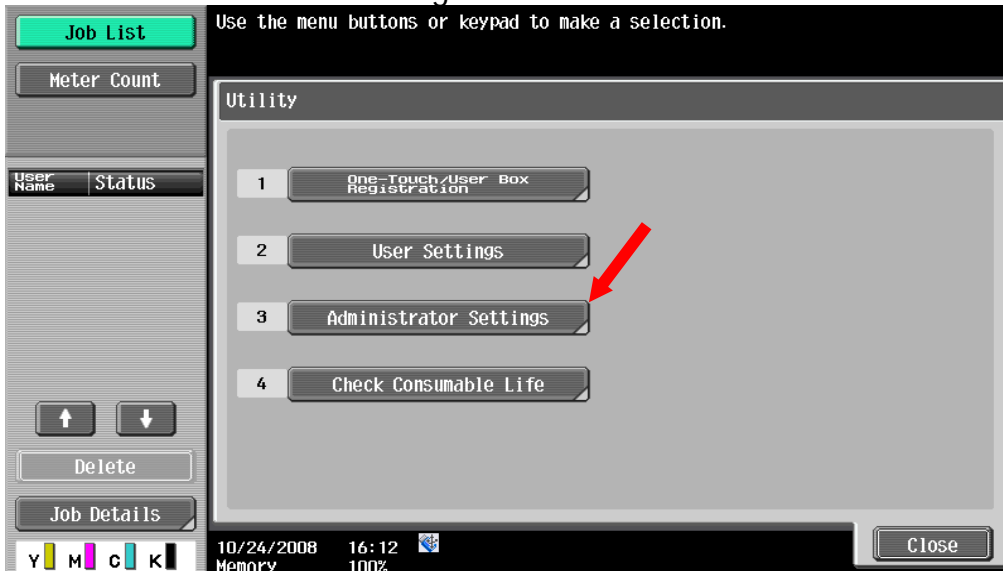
Job List

Meter Count

User Name | Status

Delete

Job Details

Y M C K

Use the menu buttons or keypad to make a selection.

Utility

1 One-Touch/User Box Registration

2 User Settings

3 Administrator Settings

4 Check Consumable Life

10/24/2008 16:12
Memory 100%

Close